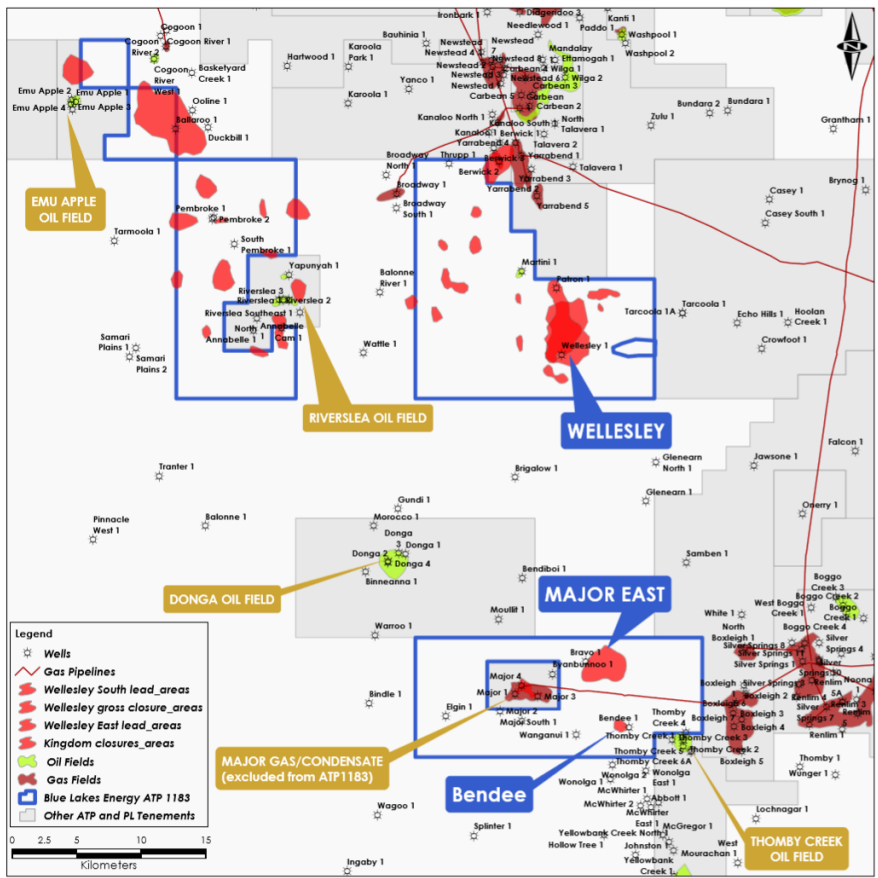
EMU APPLE OIL FIELD

RIVERSLEA OIL FIELD

WELLESLEY

DONGA OIL FIELD

MAJOR EAST

MAJOR GAS/CONDENSATE (excluded from ATP1183)

Bendee

THOMBY CREEK OIL FIELD

Cogoon 1
Cogoon River 2
Cogoon River 1
Cogoon River West 1
Emu Apple 2
Emu Apple 4
Emu Apple 3
Basketyard Creek 1
Hartwood 1
Karoola Park 1
Karoola 1
Bauhinia 1
Ironbark 1
Didgeridoo 3
Needlewood 1
Kanti 1
Paddo 1
Washpool 1
Washpool 2
Newstead 1
Newstead 4
Newstead 7
Newstead 8
Newstead 6
Mandalay
Eltamogah 1
Wilga 2
Carbean 3
Carbean 5
Carbean 2
Carbean 4
Wilga 1
Yanco 1
Ooline 1
Ballaroo 1
Duckbill 1
Kanaloo North 1
Kanaloo South 1
Kanaloo 1
Berwick 1
North Talavera 1
Talavera 2
Yarrabend 4
Yarrabend 1
Berwick 3
Berwick 2
Yarrabend 3
Yarrabend 2
Yarrabend 5
Talavera 1
Zulu 1
Bundara 2
Bundara 1
Grantham 1
Broadway North 1
Thrupp 1
Broadway 1
Broadway South 1
Casey 1
Casey South 1
Brynog 1
Pembroke 1
Pembroke 2
Tarmoola 1
South Pembroke 1
Yapunyah 1
Martini 1
Patron 1
Balonne River 1
Riverslea 3
Riverslea 1
Riverslea 2
Riverslea Southeast 1
North Annabelle 1
Annabelle 1
Cam 1
Tarcoola 1A
Tarcoola 1
Echo Hills 1
Hoolan Creek 1
Crowfoot 1
Wellesley 1
Samari Plains 1
Samari Plains 2
Wattle 1
Falcon 1
Jawsone 1
Tranter 1
Brigalow 1
Glenearn North 1
Glenearn 1
Onerry 1
Gundi 1
Morocco 1
Pinnacle West 1
Balonne 1
Donga 3
Donga 1
Donga 2
Donga 4
Binneanna 1
Bendiboi 1
Samben 1
Moullit 1
Warroo 1
Boggo Creek 3
Boggo Creek 2
Boggo Creek 1
West Boggo Creek 1
White 1
North Boxleigh 1
Boxleigh 1
Silver Springs 8
Silver Springs 11
Silver Springs 1
Silver Springs 4
Silver Springs
Bravo 1
Branbunnoo 1
Bindle 1
Elgin 1
Major 4
Major 1
Major 3
Major 2
Major South 1
Wanganui 1
Bendee 1
Thomby Creek 4
Thomby Creek 3
Thomby Creek 5
Thomby Creek 2
Thomby Creek 6A
Boxleigh 2
Boxleigh 3
Boxleigh 4
Boxleigh 5
Boxleigh 7
Renlim 1
Renlim 3
Renlim 4
Springs 7
Springs 10
Noona
SA 1
Thomby 1
Wunger 1
Wonolga 1
Wonolga 2
Wonolga East 1
McWhirter 1
McWhirter 2
Abbott 1
McWhirter East 1
McGregor 1
Wagoo 1
Splinter 1
Yellowbank Creek North 1
Hollow Tree 1
Johnston 1
Yellowbank Creek 1
West Mourachan 1
Lochnagar 1
Ingaby 1

Legend
Wells
Gas Pipelines
Wellesley South lead_areas
Wellesley gross closure_areas
Wellesley East lead_areas
Kingdom closures_areas
Oil Fields
Gas Fields
Blue Lakes Energy ATP 1183
Other ATP and PL Tenements

0 2.5 5 10 15
Kilometers

N